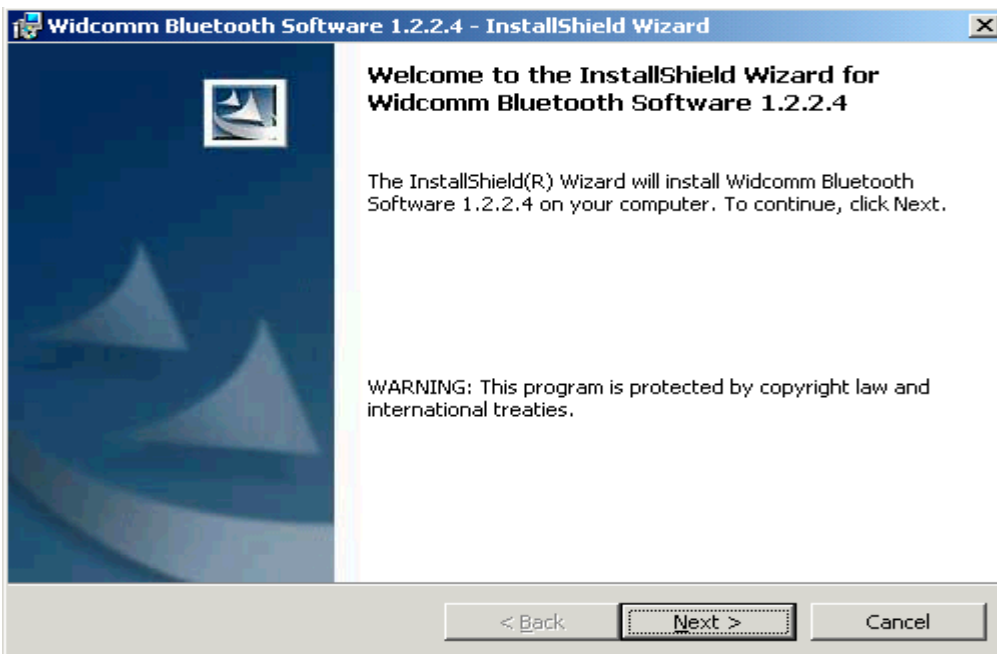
Widcomm Bluetooth Software 1.2.2.4 - InstallShield Wizard

Welcome to the InstallShield Wizard for Widcomm Bluetooth Software 1.2.2.4

The InstallShield(R) Wizard will install Widcomm Bluetooth Software 1.2.2.4 on your computer. To continue, click Next.

WARNING: This program is protected by copyright law and international treaties.

< Back

Next >

Cancel